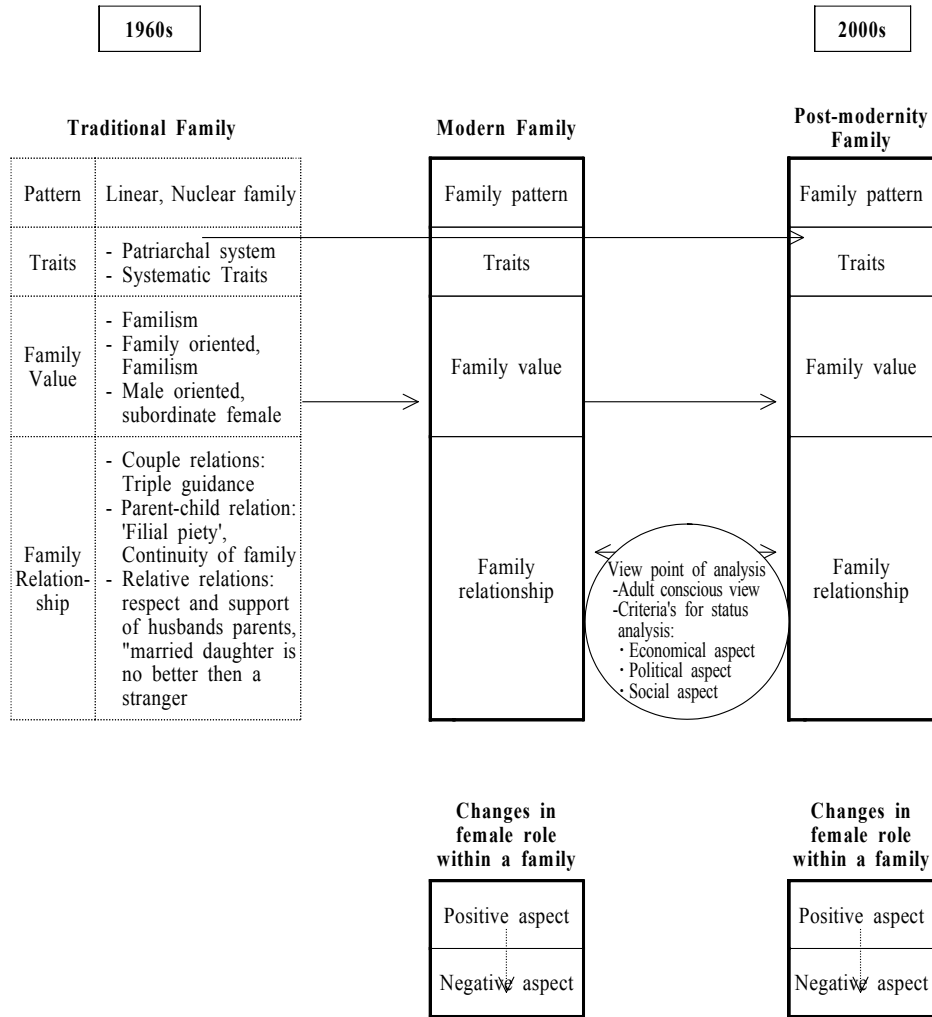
1960s

2000s

Traditional Family

| Pattern | Linear, Nuclear family |
|---|---|
| Traits | - Patriarchal system - Systematic Traits |
| Family Value | - Familism - Family oriented, Familism - Male oriented, subordinate female |
| Family Relationship | - Couple relations: Triple guidance - Parent-child relation: 'Filial piety', Continuity of family - Relative relations: respect and support of husbands parents, "married daughter is no better then a stranger |

Modern Family

Family pattern

Traits

Family value

Family relationship

View point of analysis
-Adult conscious view
-Criteria's for status analysis:
・Economical aspect
・Political aspect
・Social aspect

Post-modernity Family

Family pattern

Traits

Family value

Family relationship

Changes in female role within a family

Positive aspect

Negative aspect

Changes in female role within a family

Positive aspect

Negative aspect